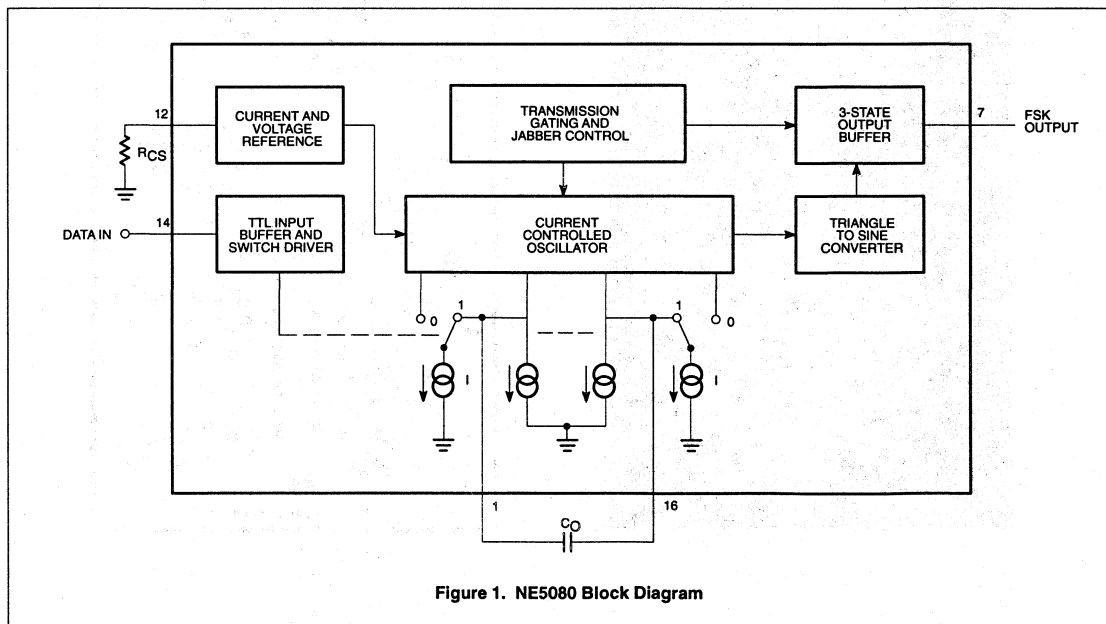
12

$R_{CS}$

CURRENT AND VOLTAGE REFERENCE

TRANSMISSION GATING AND JABBER CONTROL

3-STATE OUTPUT BUFFER

7

FSK OUTPUT

DATA IN

14

TTL INPUT BUFFER AND SWITCH DRIVER

CURRENT CONTROLLED OSCILLATOR

TRIANGLE TO SINE CONVERTER

0

1

1

0

I

I

1

$C_O$

16

Figure 1. NE5080 Block Diagram